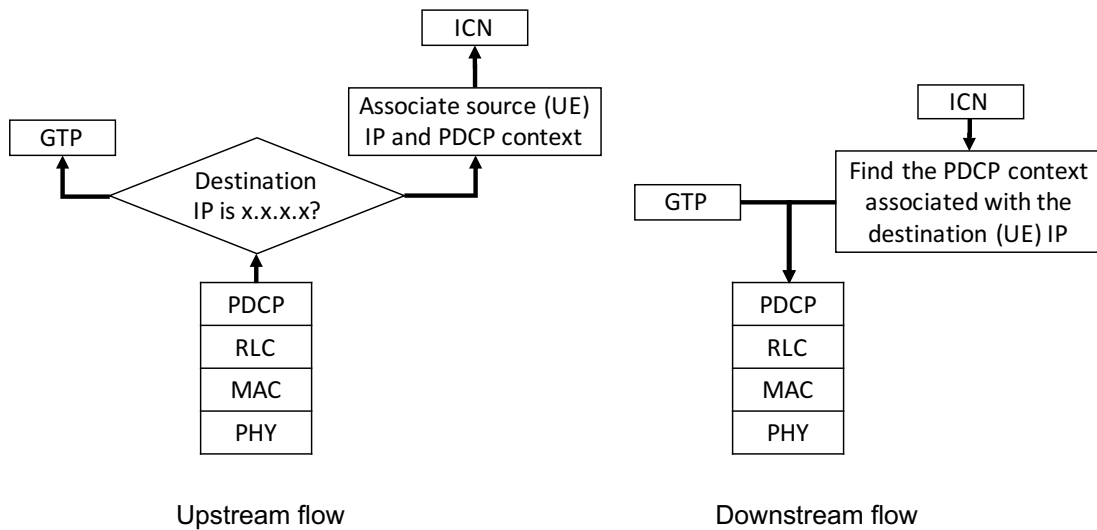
ICN

Associate source (UE) IP and PDCP context

GTP

Destination IP is x.x.x.x?

PDCP
RLC
MAC
PHY

Upstream flow

ICN

Find the PDCP context associated with the destination (UE) IP

GTP

PDCP
RLC
MAC
PHY

Downstream flow